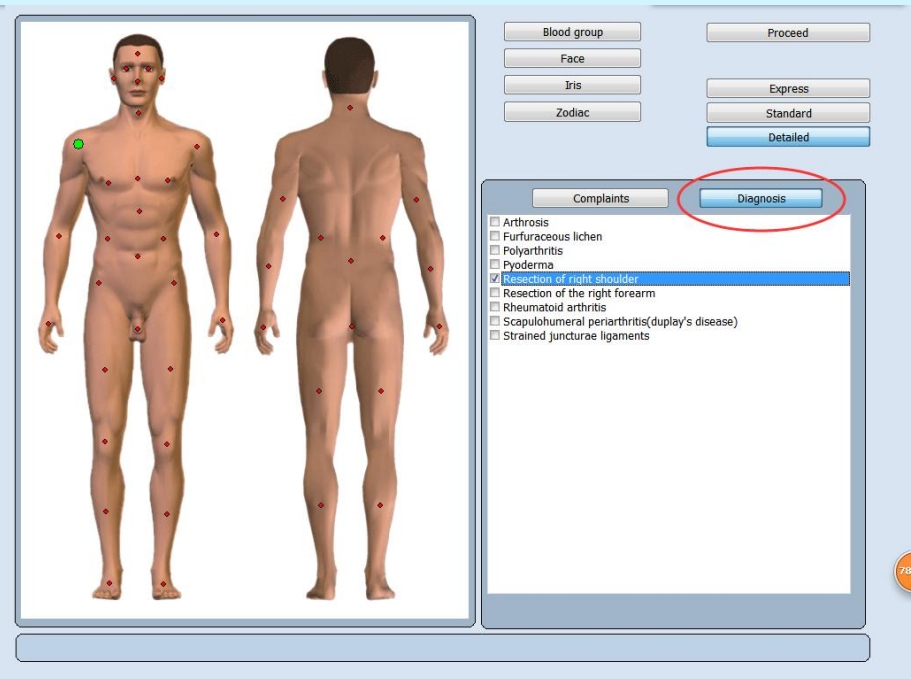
Blood group
Face
Iris
Zodiac

Proceed

Express
Standard
Detailed

Complaints
Diagnosis

Arthrosis
Furfuraceous lichen
Polyarthritis
Pyoderma
Resection of right shoulder
Resection of the right forearm
Rheumatoid arthritis
Scapulohumeral periarthritis(duplay's disease)
Strained juncturae ligaments

78